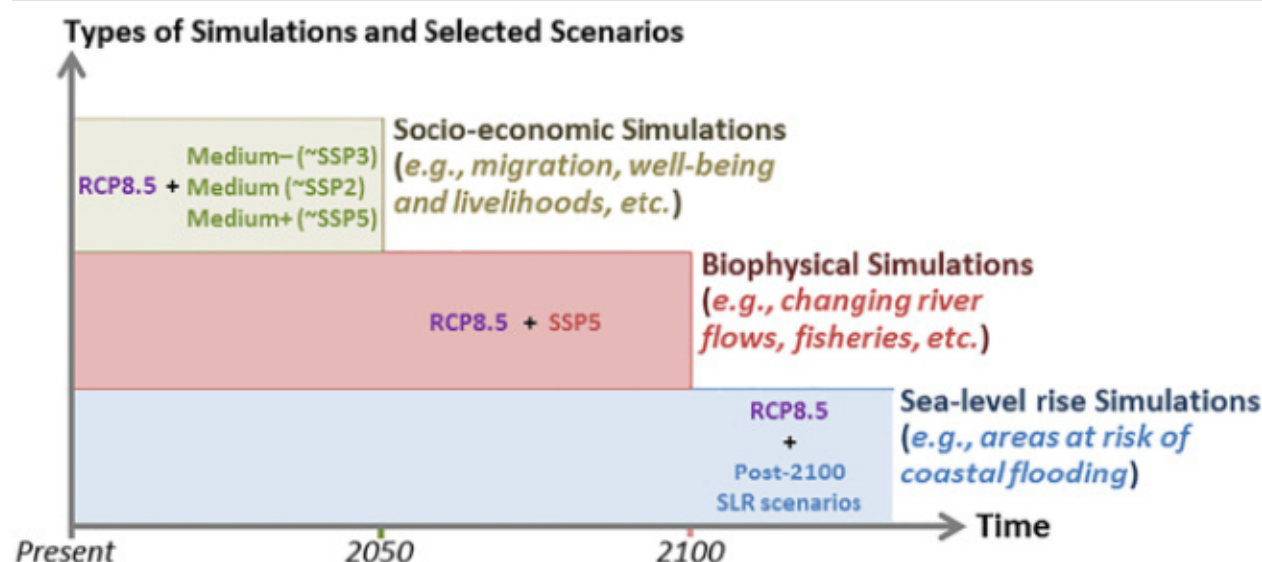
Types of Simulations and Selected Scenarios

RCP8.5 + Medium– (~SSP3) Medium (~SSP2) Medium+ (~SSP5)

Socio-economic Simulations (e.g., migration, well-being and livelihoods, etc.)

RCP8.5 + SSP5

Biophysical Simulations (e.g., changing river flows, fisheries, etc.)

RCP8.5 + Post-2100 SLR scenarios

Sea-level rise Simulations (e.g., areas at risk of coastal flooding)

Present

2050

2100

Time